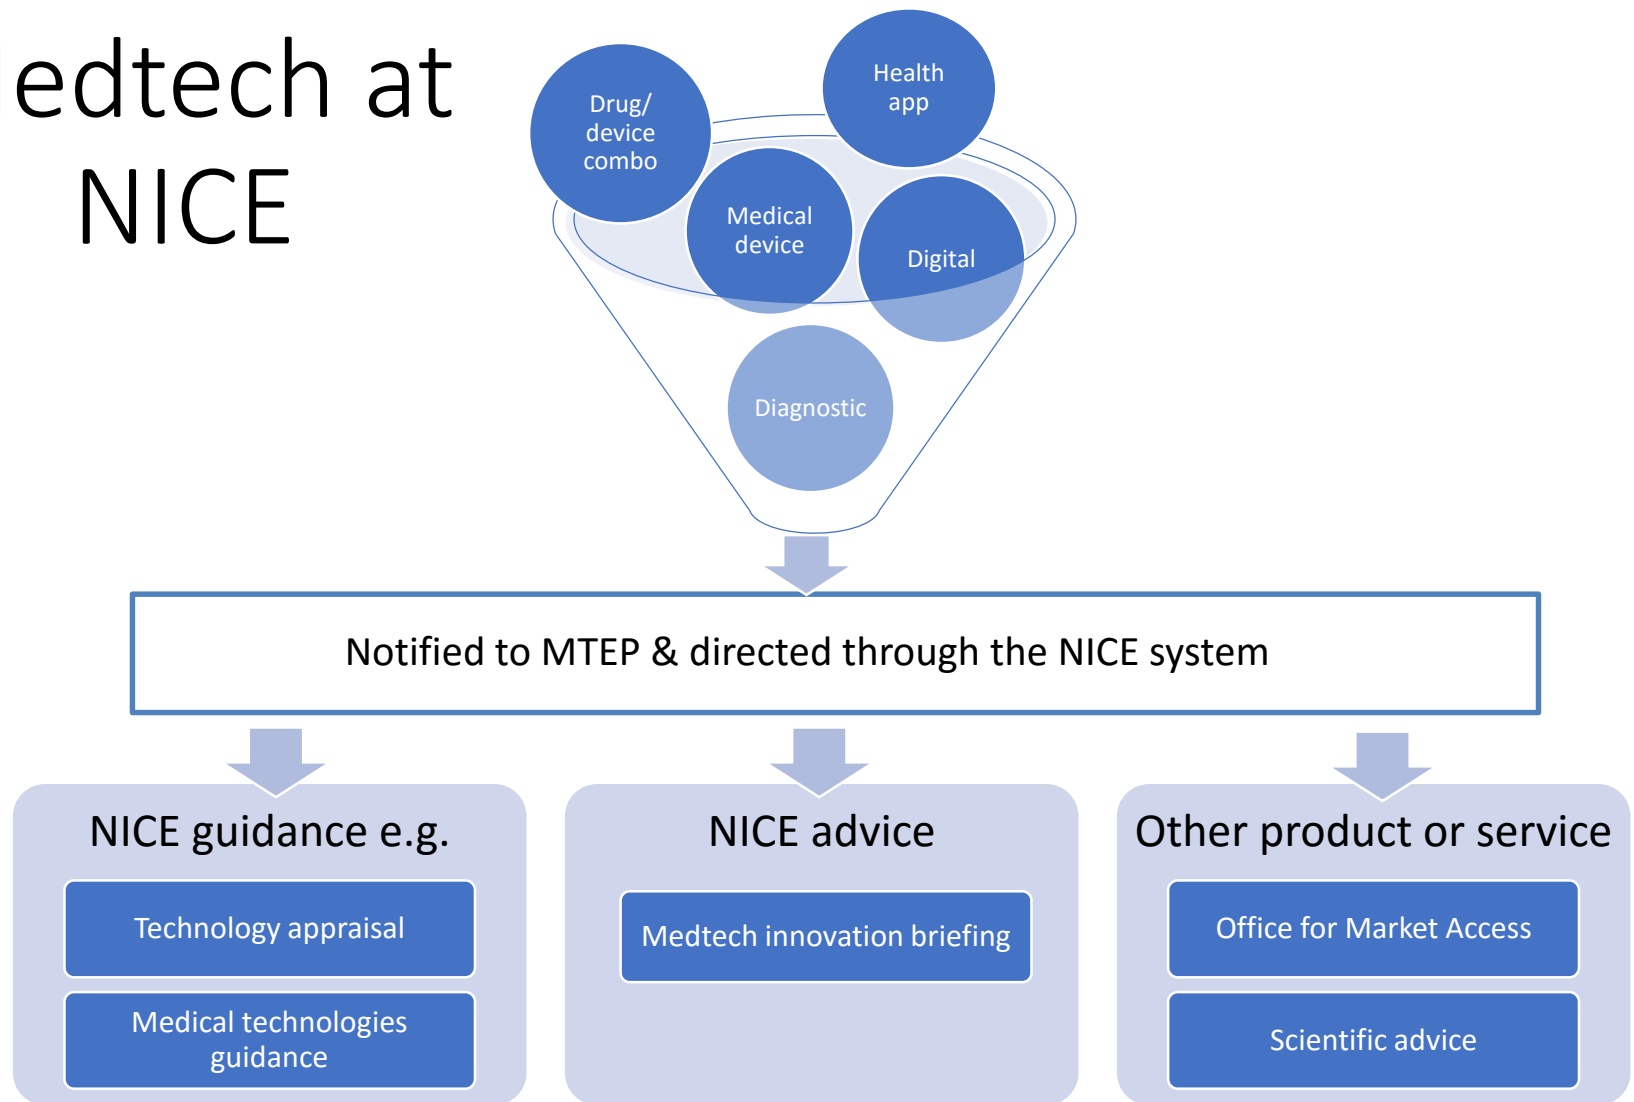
edtech at NICE

Drug/ device combo

Health app

Medical device

Digital

Diagnostic

Notified to MTEP & directed through the NICE system

NICE guidance e.g.

Technology appraisal

Medical technologies guidance

NICE advice

Medtech innovation briefing

Other product or service

Office for Market Access

Scientific advice